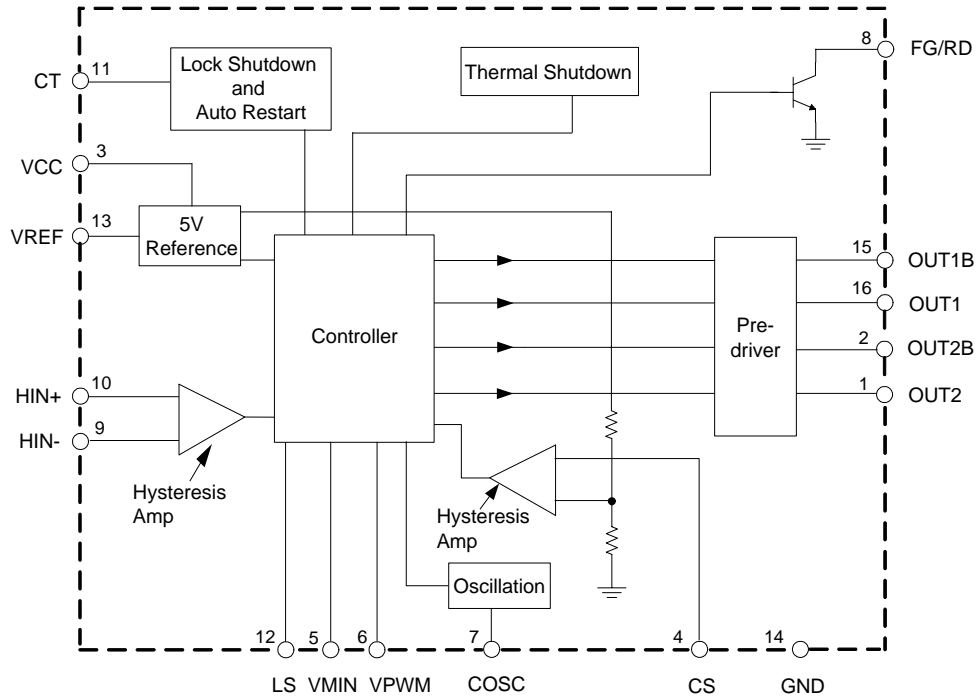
Lock Shutdown and Auto Restart

Thermal Shutdown

8 FG/RD

CT 11

VCC 3

VREF 13

5V Reference

Controller

Predriver

15 OUT1B

16 OUT1

2 OUT2B

1 OUT2

HIN+ 10

HIN- 9

Hysteresis Amp

Hysteresis Amp

Oscillation

12 LS

5 VMIN

6 VPWM

7 COSC

4 CS

14 GND